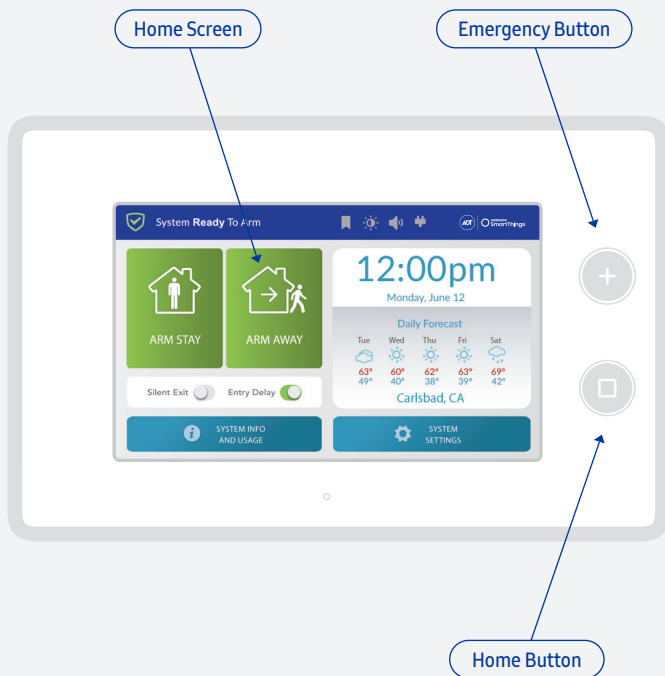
Home Screen

Emergency Button

System Ready To Arm

ADT SmartThings

ARM STAY

ARM AWAY

12:00pm

Monday, June 12

Daily Forecast

| Tue | Wed | Thu | Fri | Sat |
|---|---|---|---|---|
| 63° | 60° | 62° | 63° | 69° |
| 49° | 40° | 38° | 39° | 42° |

Carlsbad, CA

Silent Exit

Entry Delay

SYSTEM INFO AND USAGE

SYSTEM SETTINGS

Home Button